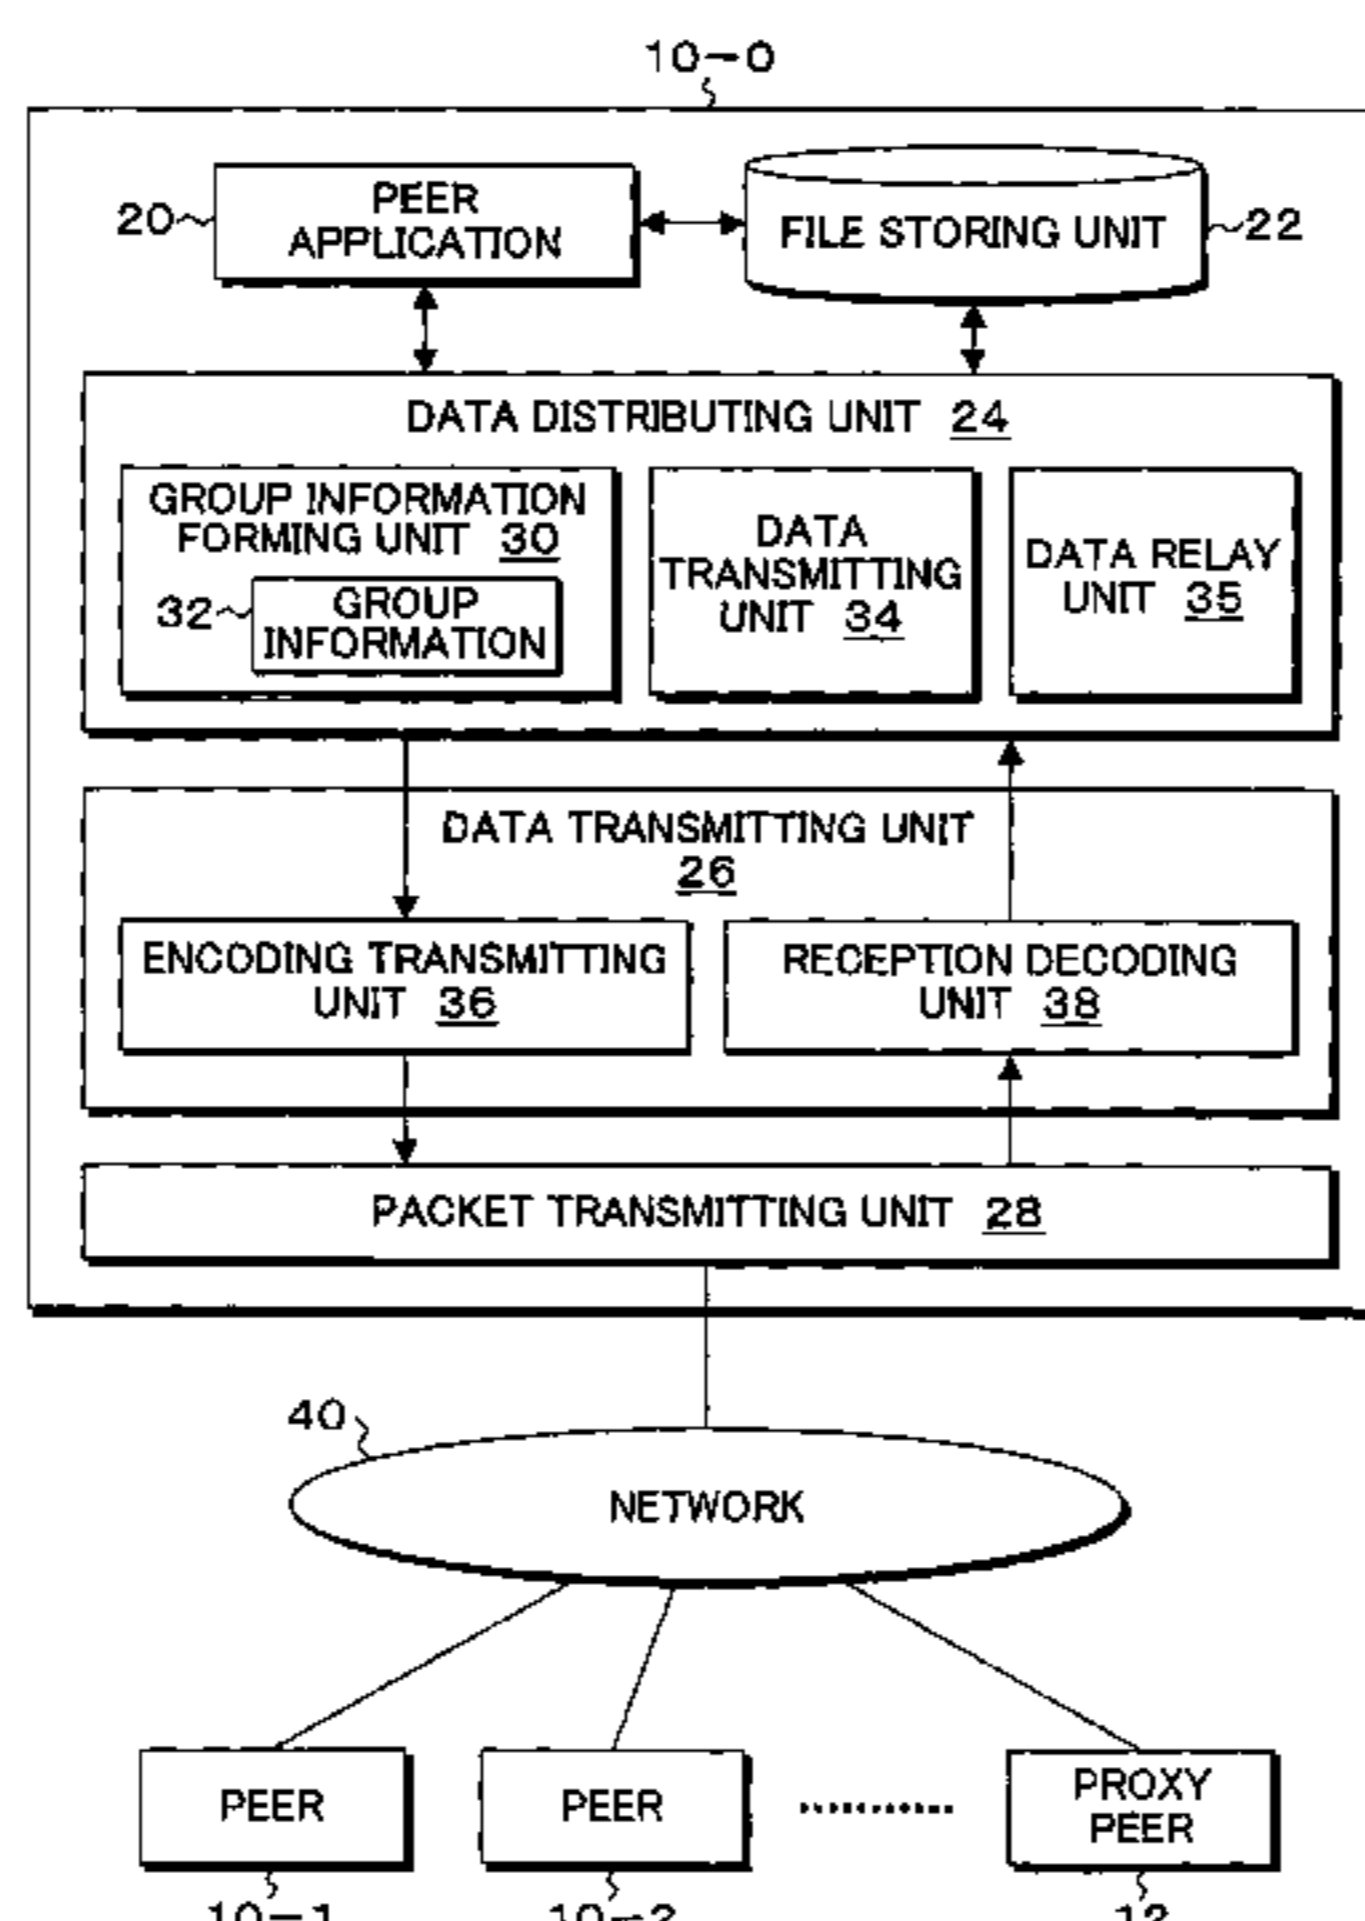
10-0

20 PEER APPLICATION

FILE STORING UNIT 22

DATA DISTRIBUTING UNIT 24

GROUP INFORMATION FORMING UNIT 30

32 GROUP INFORMATION

DATA TRANSMITTING UNIT 34

DATA RELAY UNIT 35

DATA TRANSMITTING UNIT 26

ENCODING TRANSMITTING UNIT 36

RECEPTION DECODING UNIT 38

PACKET TRANSMITTING UNIT 28

40

NETWORK

PEER

PEER

..........

PROXY PEER

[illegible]

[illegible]

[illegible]